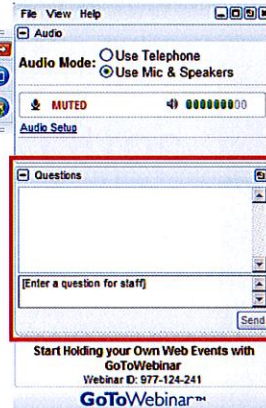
File View Help

Audio

Audio Mode: Use Telephone
Use Mic & Speakers

MUTED

Audio Setup

Questions

[Enter a question for staff]

Send

Start Holding your Own Web Events with GoToWebinar
Webinar ID: 977-124-241

GoToWebinar™